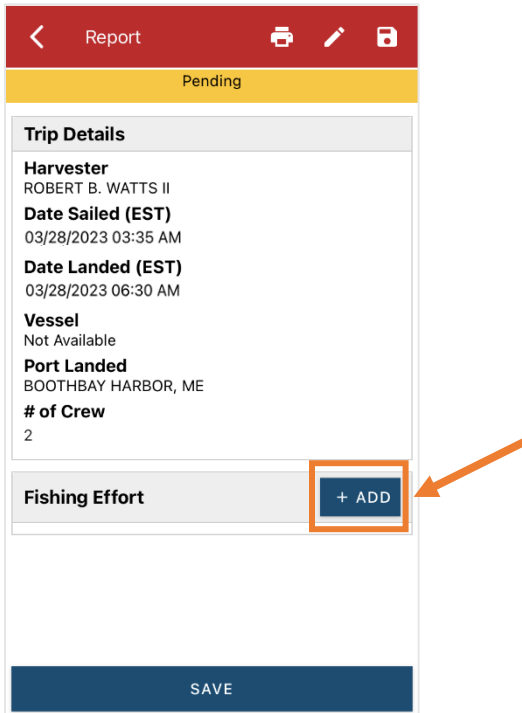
Report

Pending

Trip Details

Harvester
ROBERT B. WATTS II

Date Sailed (EST)
03/28/2023 03:35 AM

Date Landed (EST)
03/28/2023 06:30 AM

Vessel
Not Available

Port Landed
BOOTHBAY HARBOR, ME

# of Crew
2

Fishing Effort
+ ADD

SAVE